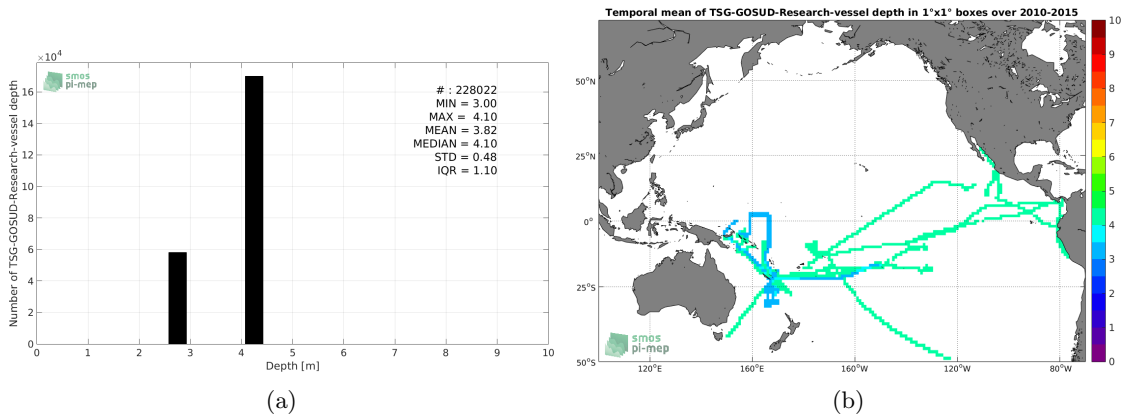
$\times10^4$

smos pi-mep

# : 228022
MIN = 3.00
MAX = 4.10
MEAN = 3.82
MEDIAN = 4.10
STD = 0.48
IQR = 1.10

Number of TSG-GOSUD-Research-vessel depth

16
14
12
10
8
6
4
2
0

0 1 2 3 4 5 6 7 8 9 10

Depth [m]

(a)

Temporal mean of TSG-GOSUD-Research-vessel depth in 1°x1° boxes over 2010-2015

50°N
25°N
0°
25°S
50°S

120°E 160°E 160°W 120°W 80°W

smos pi-mep

10
9
8
7
6
5
4
3
2
1
0

(b)